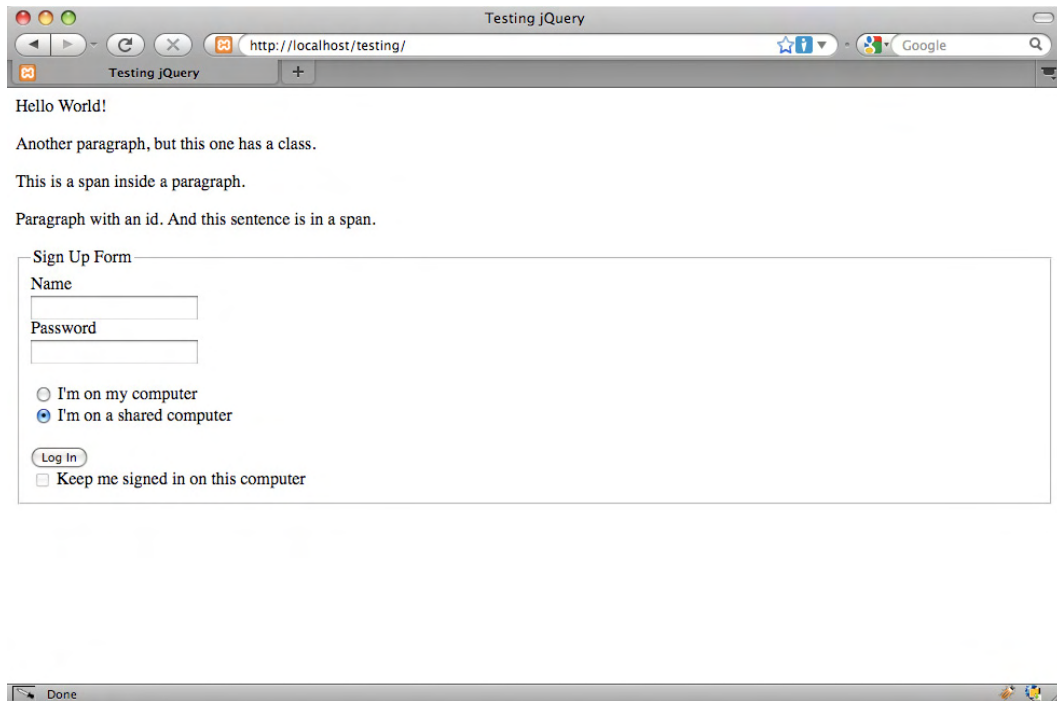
Testing jQuery

http://localhost/testing/

Google

Testing jQuery

+

Hello World!

Another paragraph, but this one has a class.

This is a span inside a paragraph.

Paragraph with an id. And this sentence is in a span.

Sign Up Form

Name

Password

I'm on my computer

I'm on a shared computer

Log In

Keep me signed in on this computer

Done